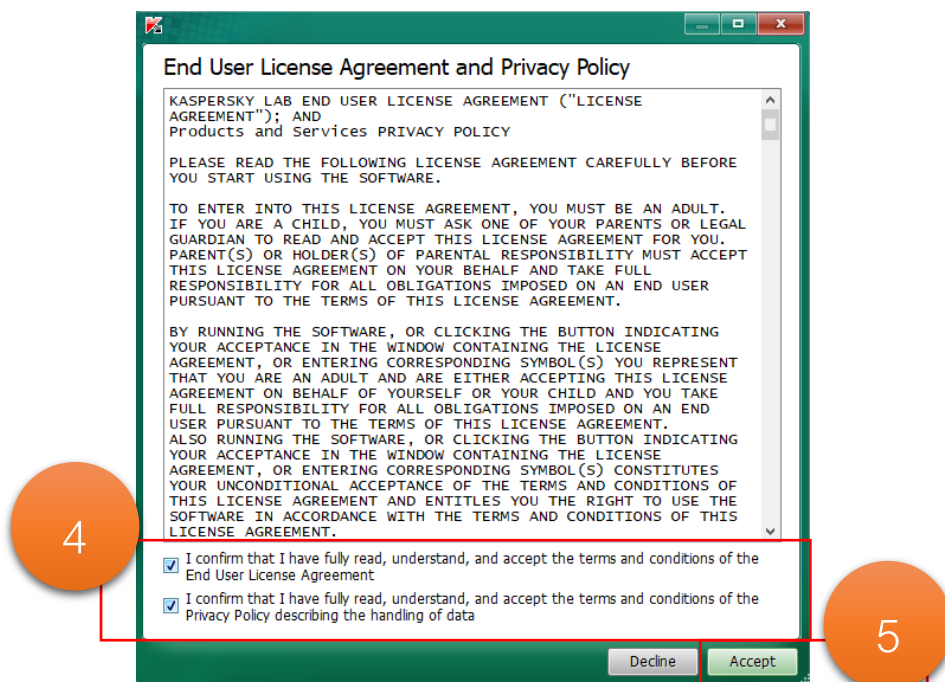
End User License Agreement and Privacy Policy

KASPERSKY LAB END USER LICENSE AGREEMENT ("LICENSE AGREEMENT"); AND
Products and Services PRIVACY POLICY

PLEASE READ THE FOLLOWING LICENSE AGREEMENT CAREFULLY BEFORE YOU START USING THE SOFTWARE.

TO ENTER INTO THIS LICENSE AGREEMENT, YOU MUST BE AN ADULT. IF YOU ARE A CHILD, YOU MUST ASK ONE OF YOUR PARENTS OR LEGAL GUARDIAN TO READ AND ACCEPT THIS LICENSE AGREEMENT FOR YOU. PARENT(S) OR HOLDER(S) OF PARENTAL RESPONSIBILITY MUST ACCEPT THIS LICENSE AGREEMENT ON YOUR BEHALF AND TAKE FULL RESPONSIBILITY FOR ALL OBLIGATIONS IMPOSED ON AN END USER PURSUANT TO THE TERMS OF THIS LICENSE AGREEMENT.

BY RUNNING THE SOFTWARE, OR CLICKING THE BUTTON INDICATING YOUR ACCEPTANCE IN THE WINDOW CONTAINING THE LICENSE AGREEMENT, OR ENTERING CORRESPONDING SYMBOL(S) YOU REPRESENT THAT YOU ARE AN ADULT AND ARE EITHER ACCEPTING THIS LICENSE AGREEMENT ON BEHALF OF YOURSELF OR YOUR CHILD AND YOU TAKE FULL RESPONSIBILITY FOR ALL OBLIGATIONS IMPOSED ON AN END USER PURSUANT TO THE TERMS OF THIS LICENSE AGREEMENT.
ALSO RUNNING THE SOFTWARE, OR CLICKING THE BUTTON INDICATING YOUR ACCEPTANCE IN THE WINDOW CONTAINING THE LICENSE AGREEMENT, OR ENTERING CORRESPONDING SYMBOL(S) CONSTITUTES YOUR UNCONDITIONAL ACCEPTANCE OF THE TERMS AND CONDITIONS OF THIS LICENSE AGREEMENT AND ENTITLES YOU THE RIGHT TO USE THE SOFTWARE IN ACCORDANCE WITH THE TERMS AND CONDITIONS OF THIS LICENSE AGREEMENT.

4

I confirm that I have fully read, understand, and accept the terms and conditions of the End User License Agreement

I confirm that I have fully read, understand, and accept the terms and conditions of the Privacy Policy describing the handling of data

5

Decline

Accept